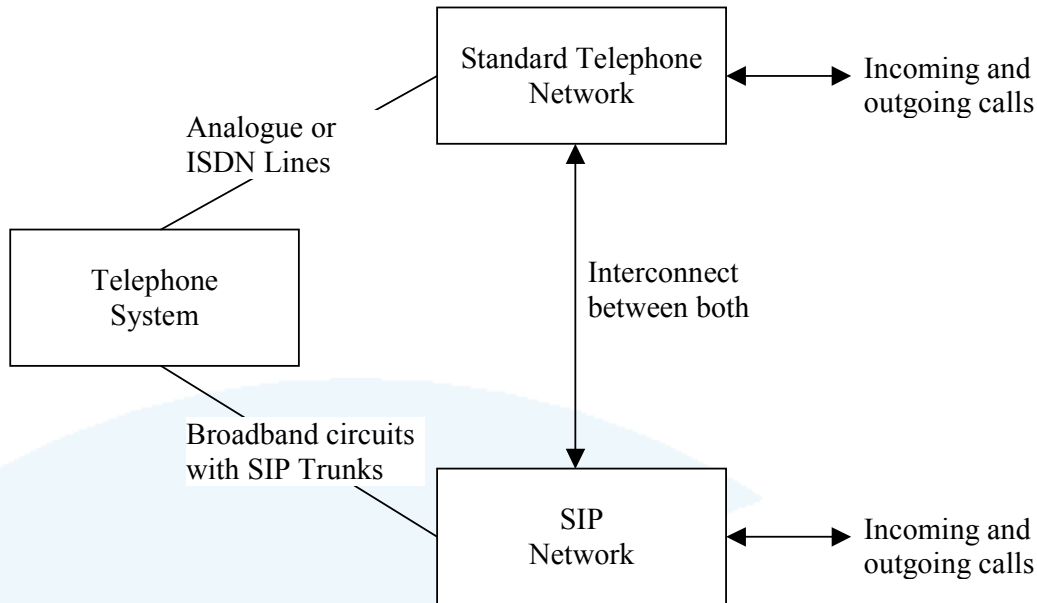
Standard Telephone Network

Incoming and outgoing calls

Analogue or ISDN Lines

Telephone System

Interconnect between both

Broadband circuits with SIP Trunks

SIP Network

Incoming and outgoing calls